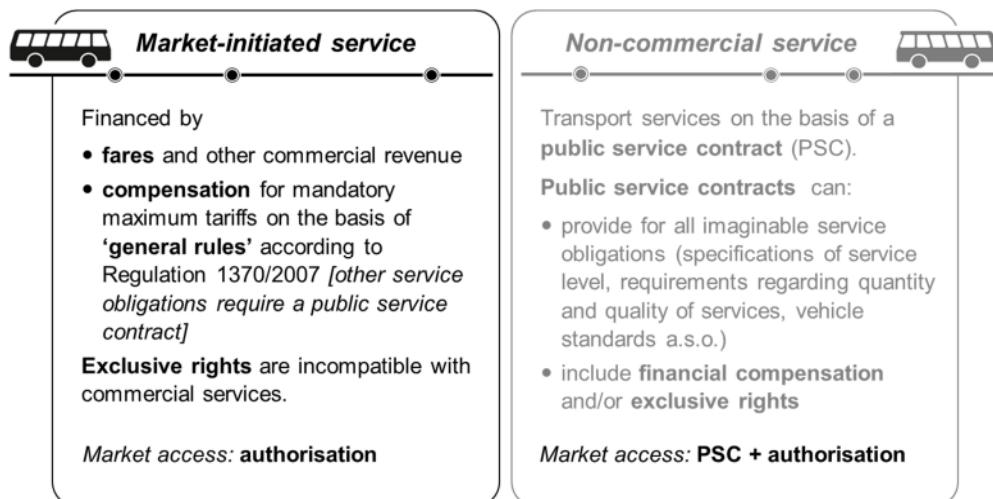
Market-initiated service

Financed by

• fares and other commercial revenue
• compensation for mandatory maximum tariffs on the basis of 'general rules' according to Regulation 1370/2007 [other service obligations require a public service contract]

Exclusive rights are incompatible with commercial services.

Market access: authorisation

Non-commercial service

Transport services on the basis of a public service contract (PSC).

Public service contracts can:

• provide for all imaginable service obligations (specifications of service level, requirements regarding quantity and quality of services, vehicle standards a.s.o.)
• include financial compensation and/or exclusive rights

Market access: PSC + authorisation